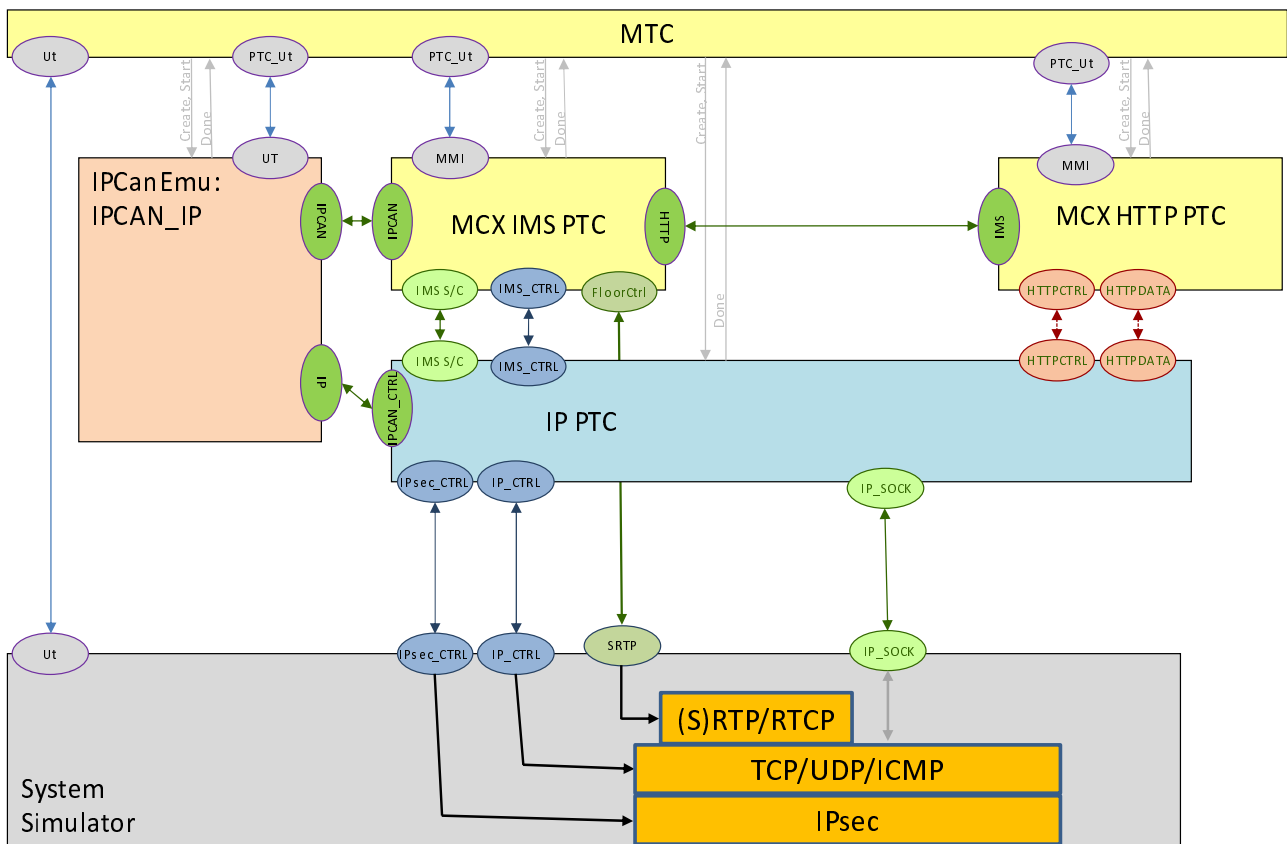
MTC

Ut

PTC_Ut

PTC_Ut

PTC_Ut

Create, Start

Done

Create, Start

Done

Create, Start

Done

Create, Start

Done

UT

MMI

MMI

IPCanEmu: IPCAN_IP

IPCAN

IPCAN

MCX IMS PTC

HTTP

IMS

MCX HTTP PTC

IMS S/C

IMS_CTRL

FloorCtrl

HTTPCTRL

HTTPDATA

Done

IMS S/C

IMS_CTRL

HTTPCTRL

HTTPDATA

IP

IPCAN_CTRL

IP PTC

IPsec_CTRL

IP_CTRL

IP_SOCK

Ut

IPsec_CTRL

IP_CTRL

SRTP

IP_SOCK

(S)RTP/RTCP

TCP/UDP/ICMP

IPsec

System Simulator